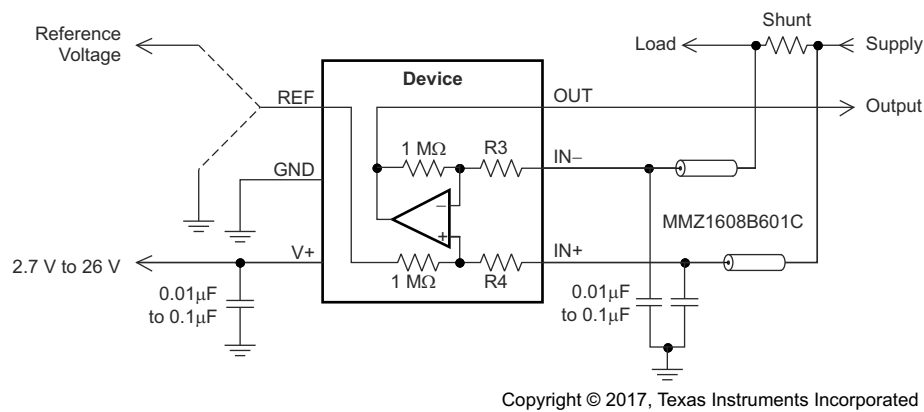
Reference Voltage

Shunt

Load

Supply

Device

REF

OUT

Output

1 MΩ

R3

IN–

GND

–

+

MMZ1608B601C

2.7 V to 26 V

V+

1 MΩ

R4

IN+

0.01µF to 0.1µF

0.01µF to 0.1µF

Copyright © 2017, Texas Instruments Incorporated